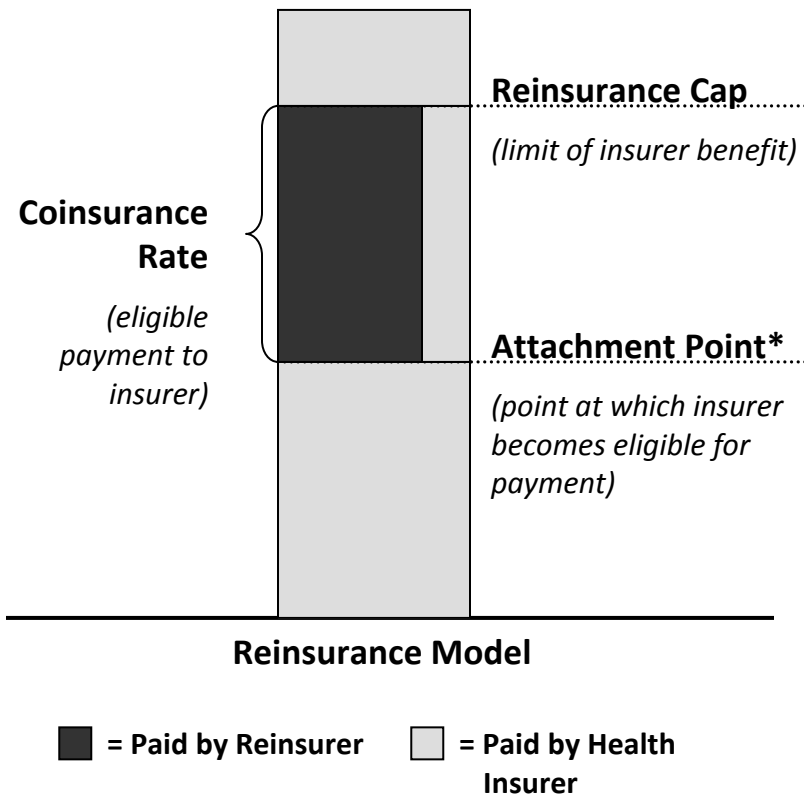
Reinsurance Cap

(limit of insurer benefit)

Coinsurance Rate

(eligible payment to insurer)

Attachment Point*

(point at which insurer becomes eligible for payment)

Reinsurance Model

= Paid by Reinsurer

= Paid by Health Insurer